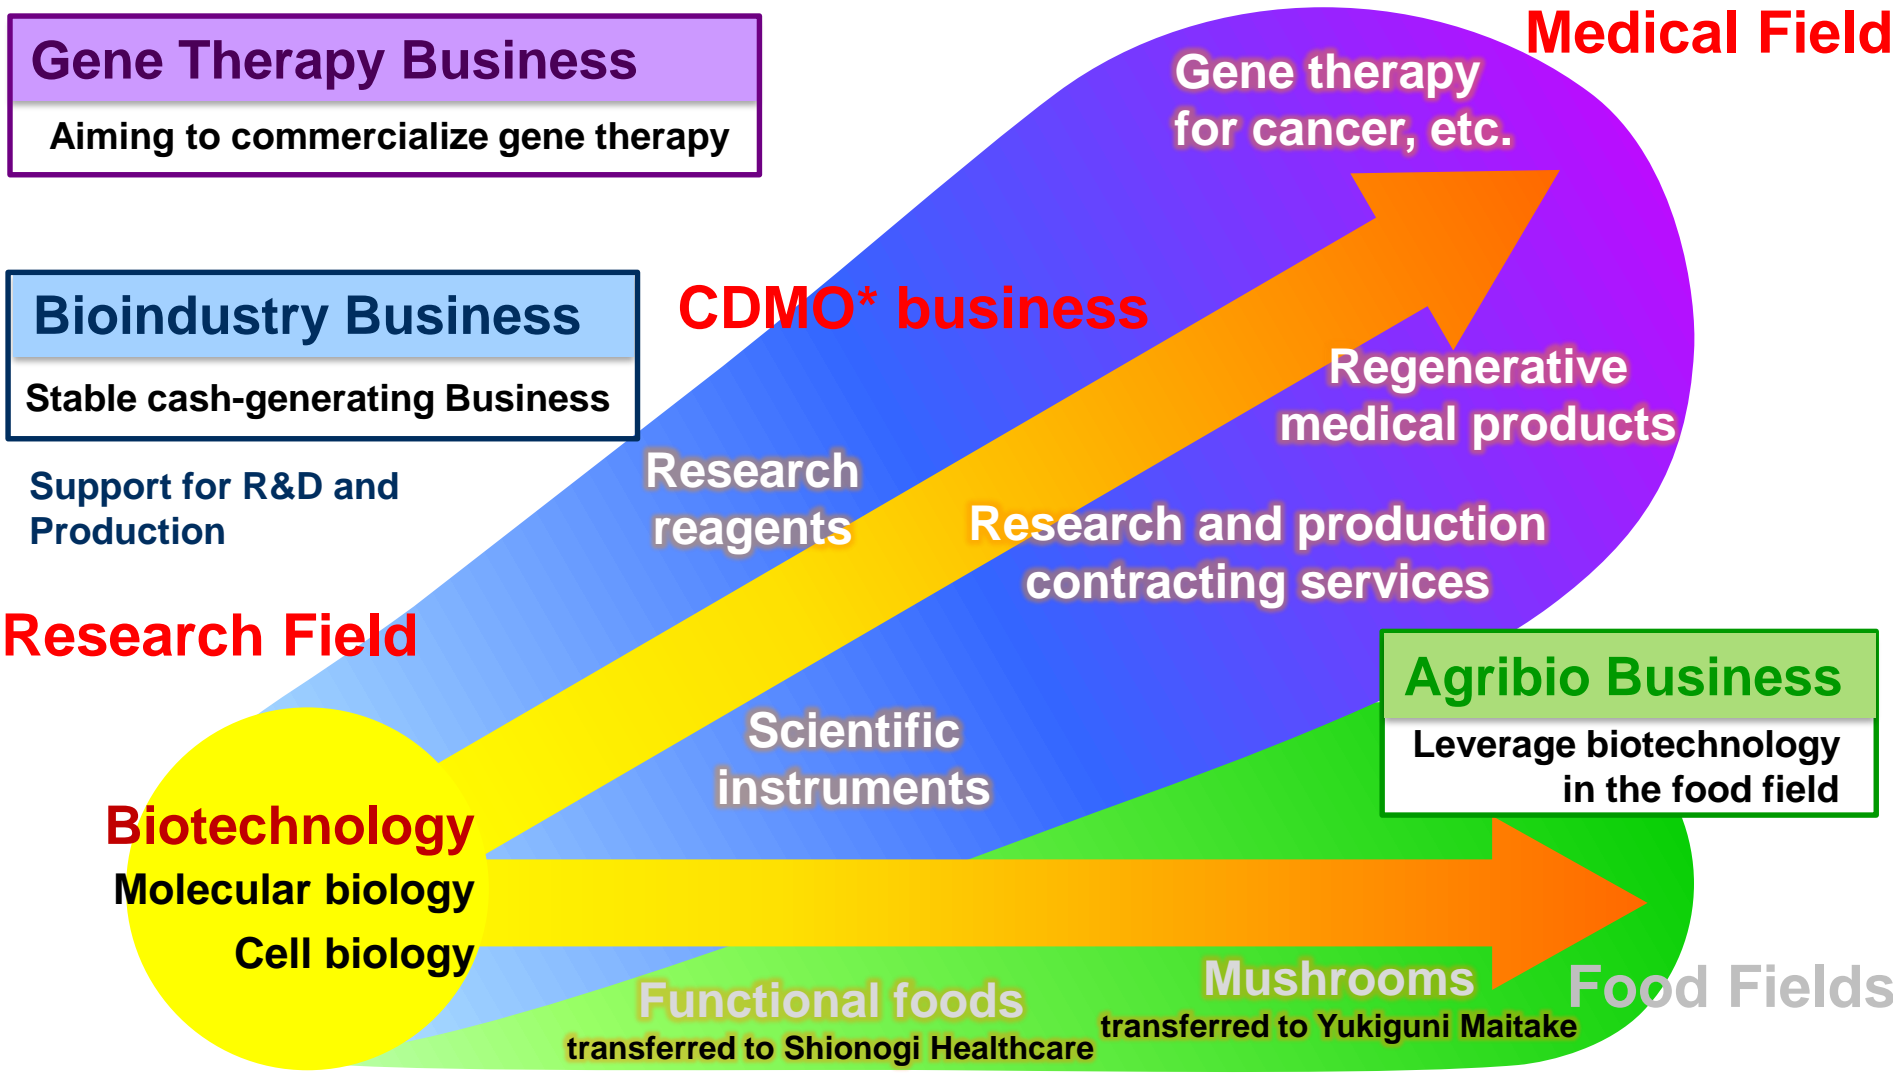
Gene Therapy Business

Aiming to commercialize gene therapy

Medical Field

Gene therapy for cancer, etc.

Bioindustry Business

Stable cash-generating Business

Support for R&D and Production

CDMO* business

Regenerative medical products

Research reagents

Research and production contracting services

Research Field

Agribio Business

Leverage biotechnology in the food field

Scientific instruments

Biotechnology

Molecular biology

Cell biology

Functional foods
transferred to Shionogi Healthcare

Mushrooms
transferred to Yukiguni Maitake

Food Fields